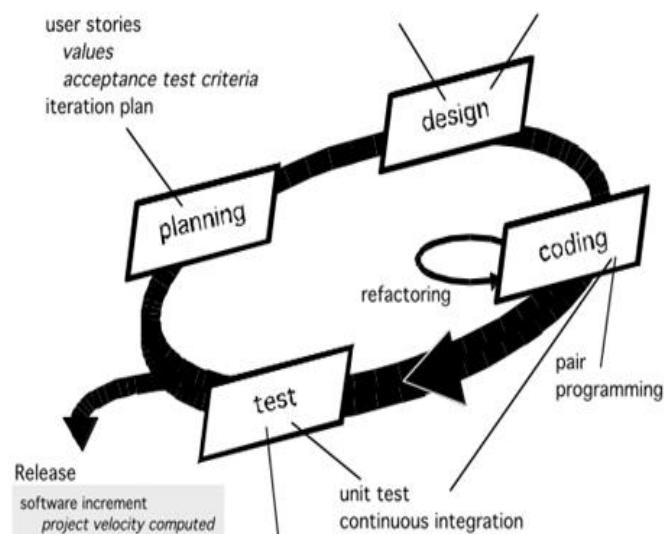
user stories
values
acceptance test criteria
iteration plan

design

planning

coding

refactoring

pair programming

test

Release
software increment
project velocity computed

unit test
continuous integration